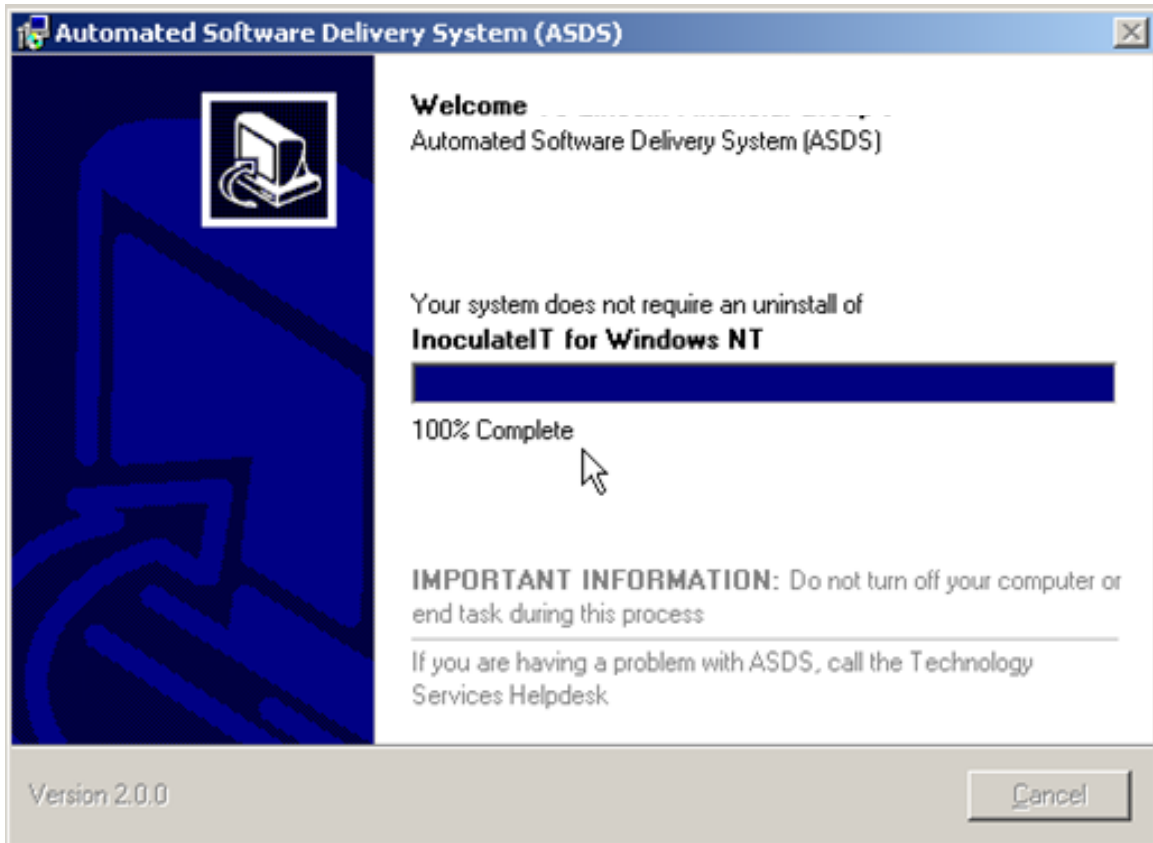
Automated Software Delivery System (ASDS)

Welcome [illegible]
Automated Software Delivery System (ASDS)

Your system does not require an uninstall of
InoculateIT for Windows NT

100% Complete

IMPORTANT INFORMATION: Do not turn off your computer or end task during this process

If you are having a problem with ASDS, call the Technology Services Helpdesk

Version 2.0.0

Cancel